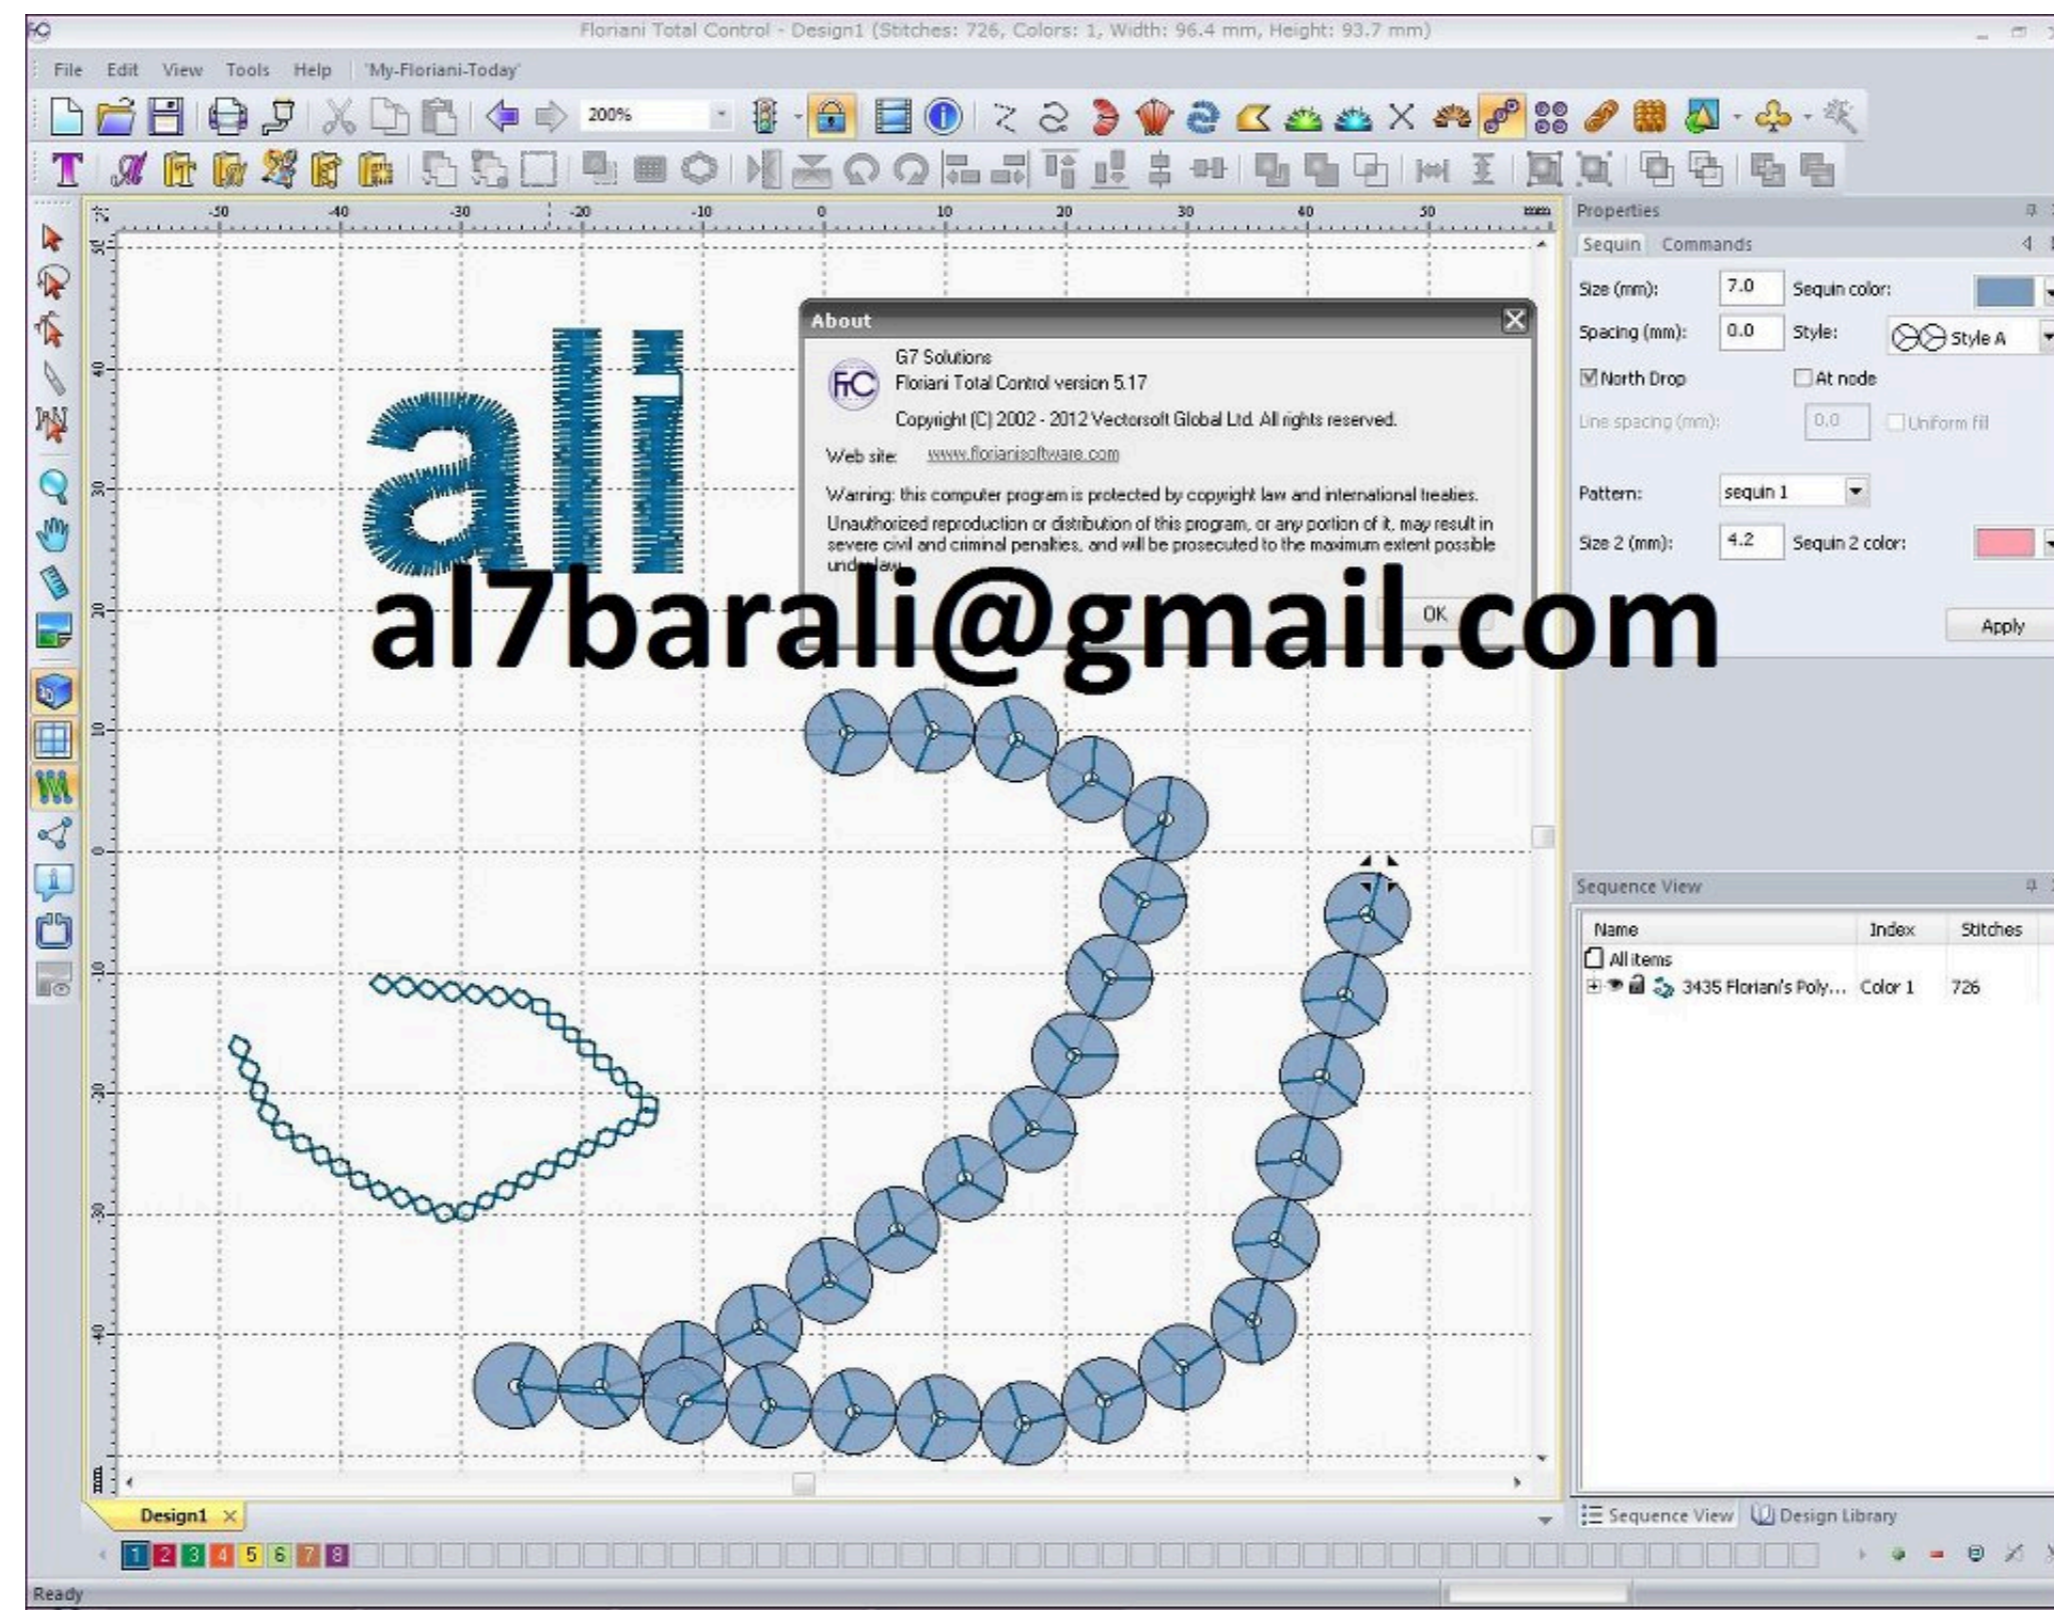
Floriani Total Control - Design1 (Stitches: 726, Colors: 1, Width: 96.4 mm, Height: 93.7 mm)

File Edit View Tools Help 'My-Floriani-Today'

200%

-50 -40 -30 -20 -10 0 10 20 30 40 50 mm

50 40 30 20 10 0 -10 -20 -30 -40

ali

About

G7 Solutions
Floriani Total Control version 5.17
Copyright (C) 2002 - 2012 Vectorsoft Global Ltd. All rights reserved.

Web site: www.florianisoftware.com

Warning: this computer program is protected by copyright law and international treaties.
Unauthorized reproduction or distribution of this program, or any portion of it, may result in severe civil and criminal penalties, and will be prosecuted to the maximum extent possible under law.

OK

al7barali@gmail.com

Properties

Sequin Commands

Size (mm): 7.0 Sequin color:
Spacing (mm): 0.0 Style: Style A
North Drop At node
Line spacing (mm): 0.0 Uniform fill
Pattern: sequin 1
Size 2 (mm): 4.2 Sequin 2 color:

Apply

Sequence View

| Name | Index | Stitches |
|---|---|---|
| All items | | |
| 3435 Floriani's Poly... | Color 1 | 726 |

Sequence View Design Library

Design1

1 2 3 4 5 6 7 8

Ready